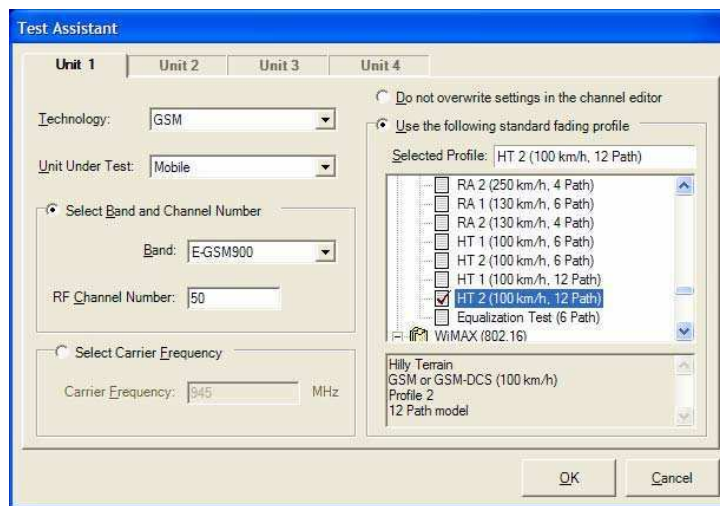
Test Assistant

Unit 1
Unit 2
Unit 3
Unit 4

Technology: GSM

Unit Under Test: Mobile

Select Band and Channel Number

Band: E-GSM900

RF Channel Number: 50

Select Carrier Frequency

Carrier Frequency: 945 MHz

Do not overwrite settings in the channel editor

Use the following standard fading profile

Selected Profile: HT 2 (100 km/h, 12 Path)

RA 2 (250 km/h, 4 Path)
RA 1 (130 km/h, 6 Path)
RA 2 (130 km/h, 4 Path)
HT 1 (100 km/h, 6 Path)
HT 2 (100 km/h, 6 Path)
HT 1 (100 km/h, 12 Path)
HT 2 (100 km/h, 12 Path)
Equalization Test (6 Path)
WiMAX (802.16)

Hilly Terrain
GSM or GSM-DCS (100 km/h)
Profile 2
12 Path model

OK
Cancel